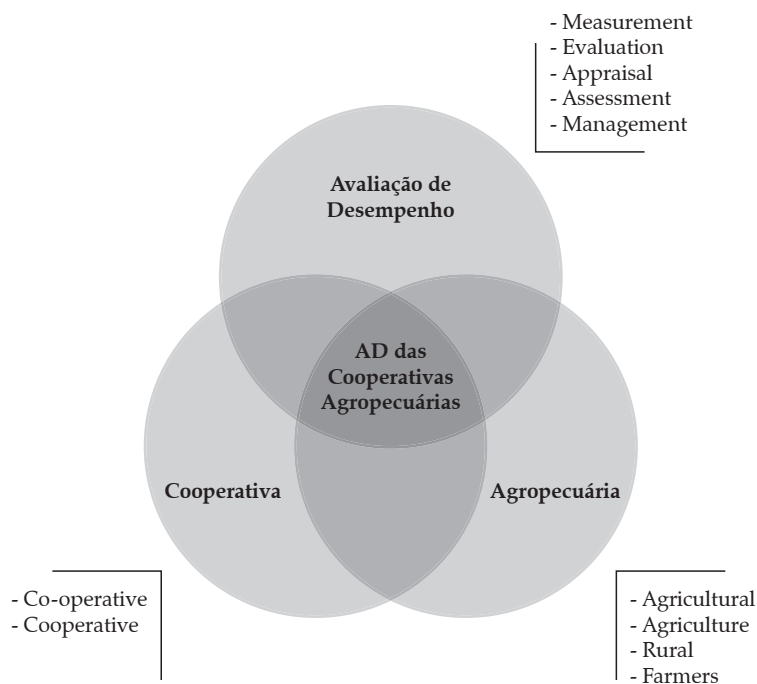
- Measurement
- Evaluation
- Appraisal
- Assessment
- Management

Avaliação de Desempenho

AD das Cooperativas Agropecuárias

Cooperativa

Agropecuária

- Co-operative
- Cooperative

- Agricultural
- Agriculture
- Rural
- Farmers